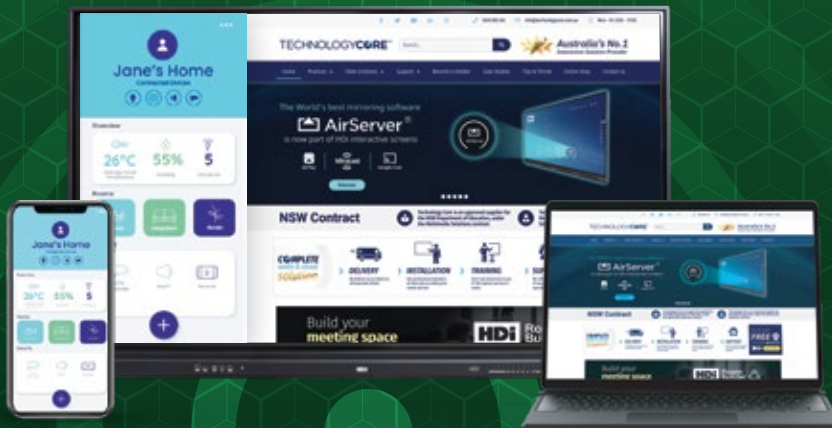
Jane's Home
Connected Devices

Overview
26°C
55%
5

Rooms

TECHNOLOGYCORE
Search...
Australia's No.1

The World's best mirroring software
AirServer®
is now part of HDi interactive screens

NSW Contract

COMPLETE
DELIVERY
INSTALLATION
TRAINING

Build your meeting space
HDi

Jane's Home
26°C
55%
5

AirServer®
NSW Contract
DELIVERY
INSTALLATION
TRAINING
SUPPORT
FREE
Build your meeting space
HDi